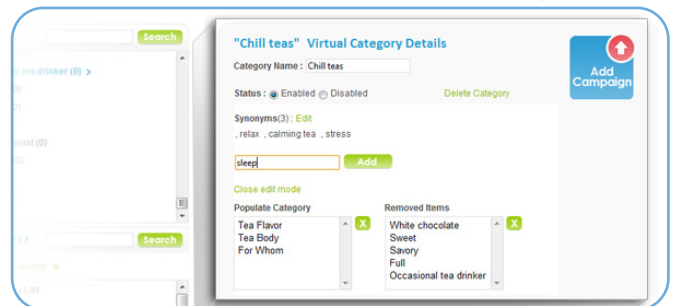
Search

tea drinker (0) >

(0)

(0)

nast (0)

(0)

Search

"Chill teas" Virtual Category Details

Category Name : Chill teas

Status : Enabled Disabled

Delete Category

Synonyms(3) : Edit

, relax , calming tea , stress

sleep

Add

Close edit mode

Populate Category

Tea Flavor
Tea Body
For Whom

X

Removed Items

White chocolate
Sweet
Savory
Full
Occasional tea drinker

X

Add Campaign